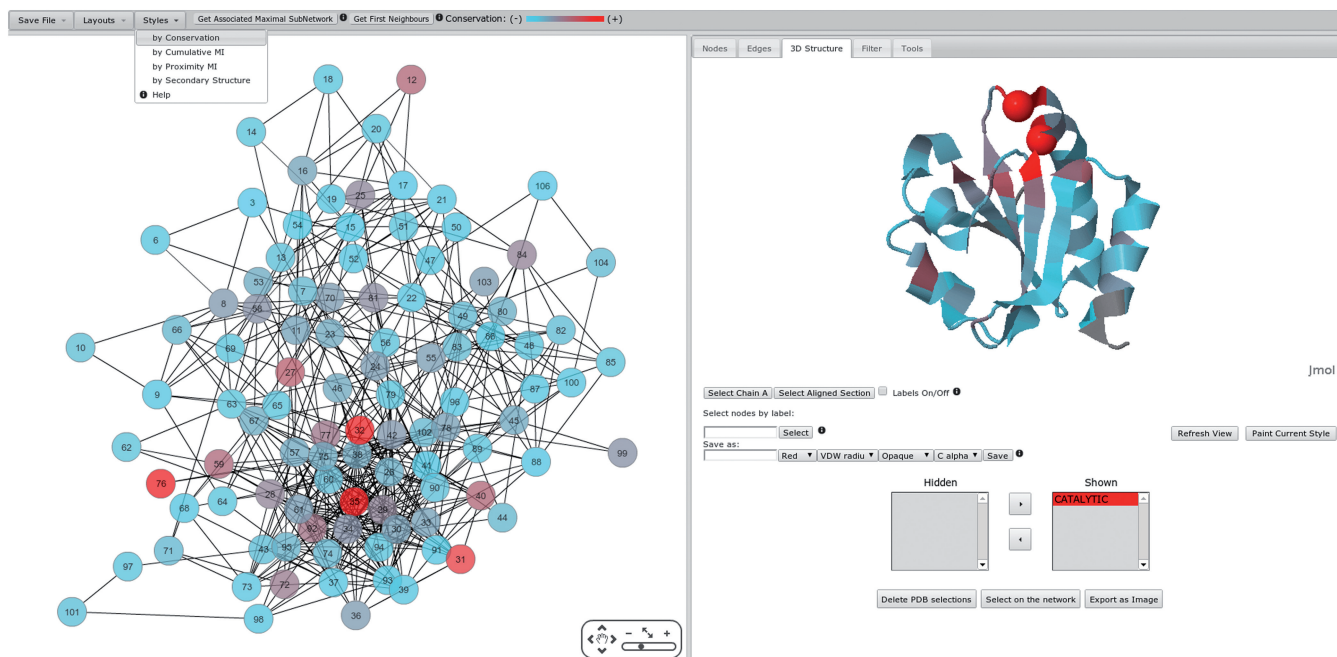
Save File ▾ Layouts ▾ Styles ▾ Get Associated Maximal SubNetwork Get First Neighbours Conservation: (-) (+)

by Conservation
by Cumulative MI
by Proximity MI
by Secondary Structure
Help

18 12 14 20 16 17 25 19 21 106 3 54 15 51 50 6 13 52 47 84 104 53 103 7 70 81 22 8 56 49 80 66 11 23 68 82 69 56 55 83 48 10 27 24 85 46 79 87 100 9 63 65 96 67 45 78 102 62 77 32 42 99 57 75 38 89 88 59 28 41 76 60 90 26 35 36 40 64 68 61 92 34 30 33 44 71 43 95 74 94 91 31 97 73 72 37 93 39 101 98 36

Nodes Edges 3D Structure Filter Tools

Jmol

Select Chain A Select Aligned Section Labels On/Off
Select nodes by label:
Select
Save as:
Red ▾ VDW radiu ▾ Opaque ▾ C alpha ▾ Save
Refresh View Paint Current Style

Hidden Shown
CATALYTIC

Delete PDB selections Select on the network Export as Image